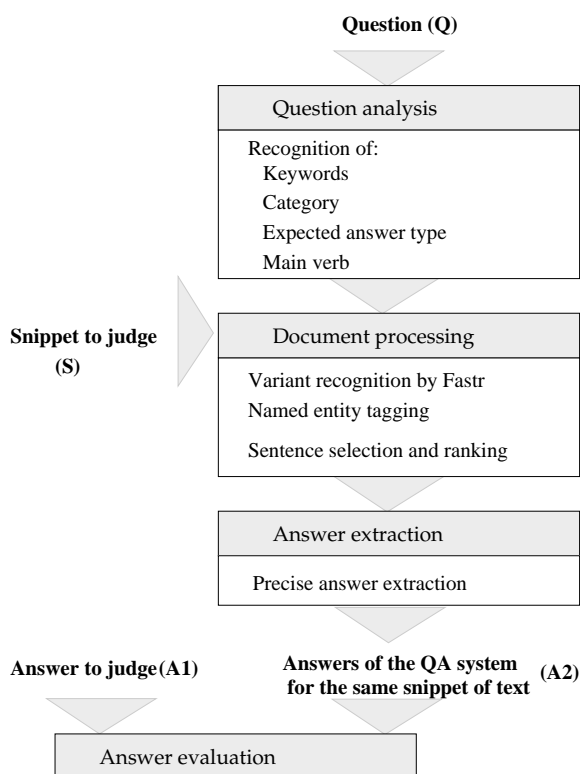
Question (Q)

Question analysis

Recognition of:
Keywords
Category
Expected answer type
Main verb

Snippet to judge (S)

Document processing

Variant recognition by Fastr
Named entity tagging
Sentence selection and ranking

Answer extraction

Precise answer extraction

Answer to judge(A1)

Answers of the QA system for the same snippet of text (A2)

Answer evaluation